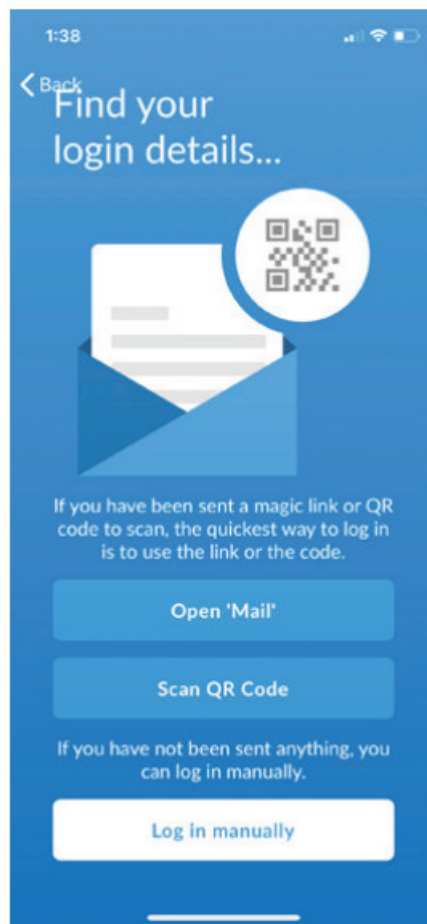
1:38

Back

Find your login details...

If you have been sent a magic link or QR code to scan, the quickest way to log in is to use the link or the code.

Open 'Mail'

Scan QR Code

If you have not been sent anything, you can log in manually.

Log in manually